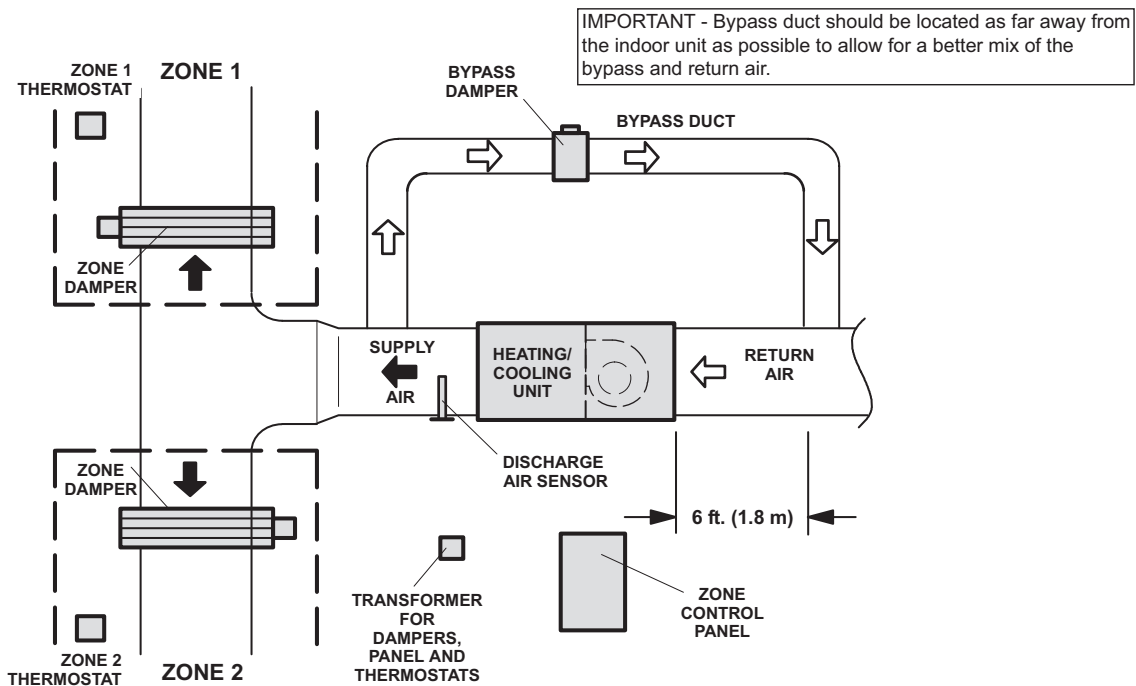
IMPORTANT - Bypass duct should be located as far away from the indoor unit as possible to allow for a better mix of the bypass and return air.

ZONE 1 THERMOSTAT

ZONE 1

BYPASS DAMPER

BYPASS DUCT

ZONE DAMPER

SUPPLY AIR

HEATING/ COOLING UNIT

RETURN AIR

ZONE DAMPER

DISCHARGE AIR SENSOR

6 ft. (1.8 m)

TRANSFORMER FOR DAMPERS, PANEL AND THERMOSTATS

ZONE CONTROL PANEL

ZONE 2 THERMOSTAT

ZONE 2